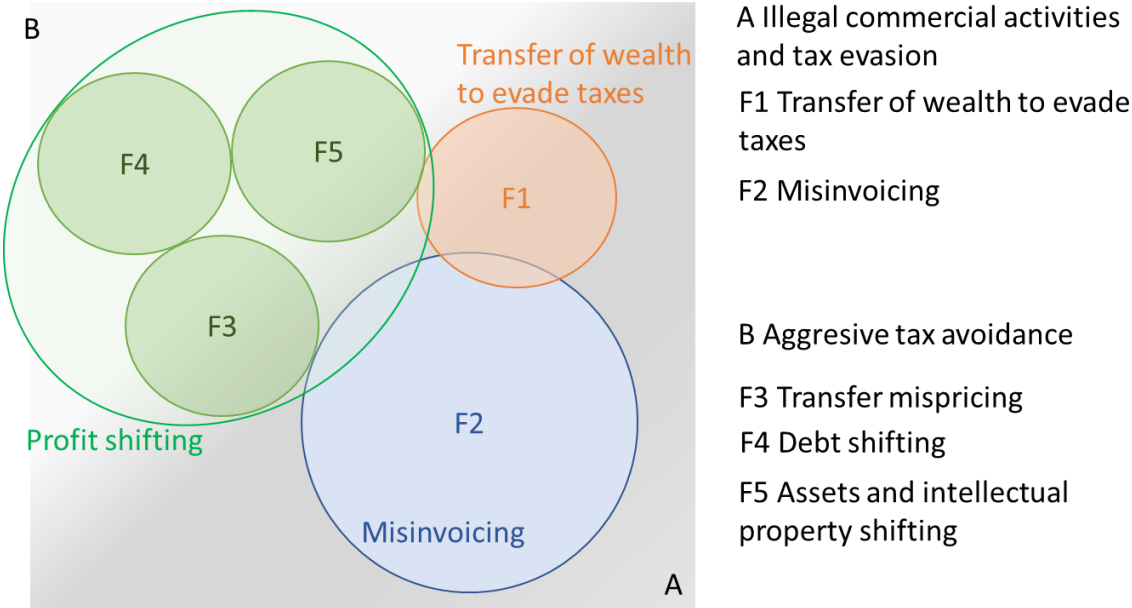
B

Transfer of wealth to evade taxes

F4

F5

F1

F3

F2

Profit shifting

Misinvoicing

A

A Illegal commercial activities and tax evasion

F1 Transfer of wealth to evade taxes

F2 Misinvoicing

B Aggresive tax avoidance

F3 Transfer mispricing

F4 Debt shifting

F5 Assets and intellectual property shifting